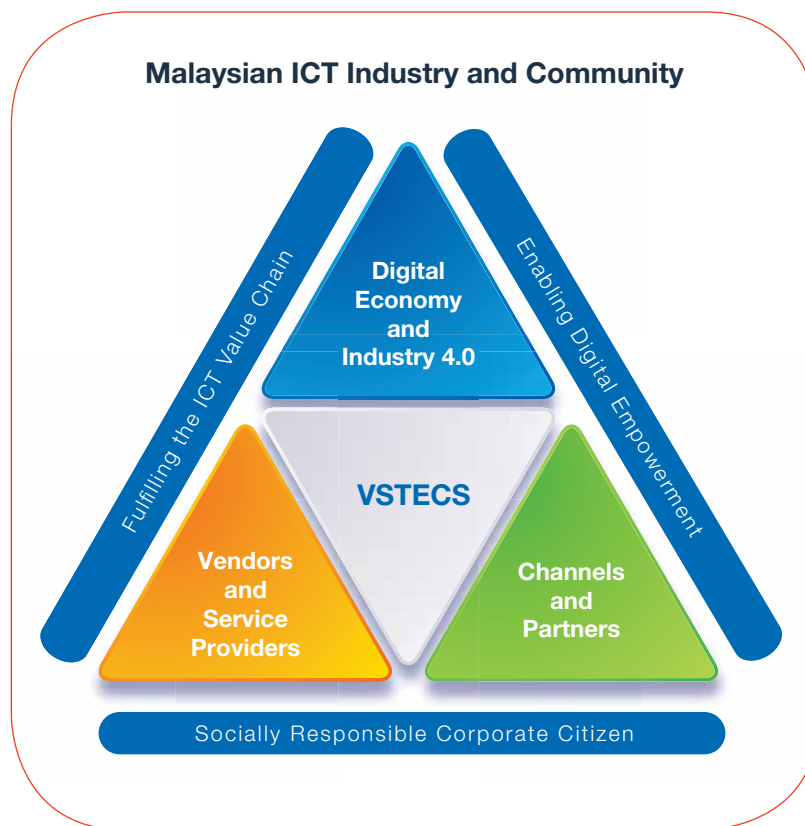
Malaysian ICT Industry and Community

Fulfilling the ICT Value Chain

Digital Economy and Industry 4.0

Enabling Digital Empowerment

VSTECS

Vendors and Service Providers

Channels and Partners

Socially Responsible Corporate Citizen